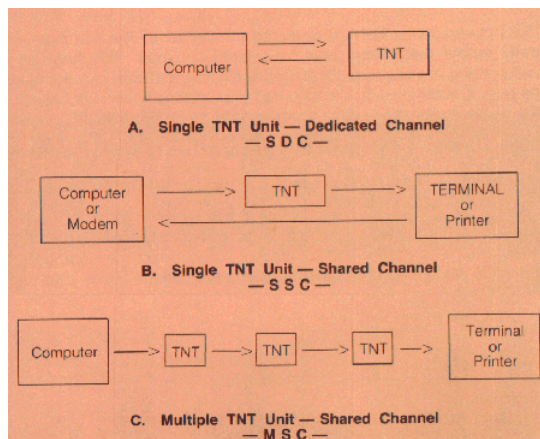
Computer

TNT

A. Single TNT Unit — Dedicated Channel
— S D C —

Computer or Modem

TNT

TERMINAL or Printer

B. Single TNT Unit — Shared Channel
— S S C —

Computer

TNT

TNT

TNT

Terminal or Printer

C. Multiple TNT Unit — Shared Channel
— M S C —